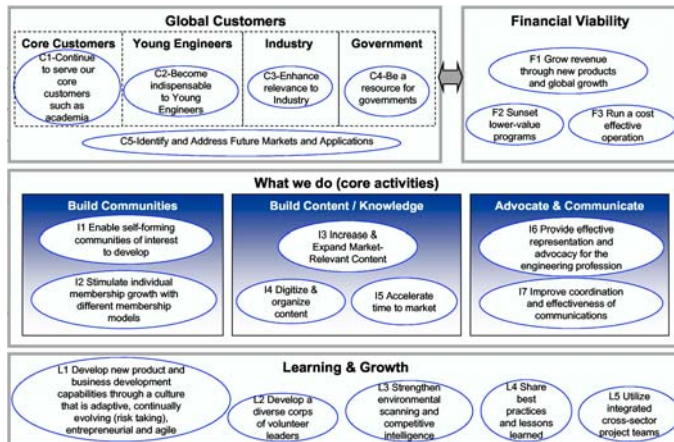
Global Customers

Core Customers

C1-Continue to serve our core customers such as academia

Young Engineers

C2-Become indispensable to Young Engineers

Industry

C3-Enhance relevance to Industry

Government

C4-Be a resource for governments

C5-Identify and Address Future Markets and Applications

Financial Viability

F1 Grow revenue through new products and global growth

F2 Sunset lower-value programs

F3 Run a cost effective operation

What we do (core activities)

Build Communities

I1 Enable self-forming communities of interest to develop

I2 Stimulate individual membership growth with different membership models

Build Content / Knowledge

I3 Increase & Expand Market-Relevant Content

I4 Digitize & organize content

I5 Accelerate time to market

Advocate & Communicate

I6 Provide effective representation and advocacy for the engineering profession

I7 Improve coordination and effectiveness of communications

Learning & Growth

L1 Develop new product and business development capabilities through a culture that is adaptive, continually evolving (risk taking), entrepreneurial and agile

L2 Develop a diverse corps of volunteer leaders

L3 Strengthen environmental scanning and competitive intelligence

L4 Share best practices and lessons learned

L5 Utilize integrated cross-sector project teams